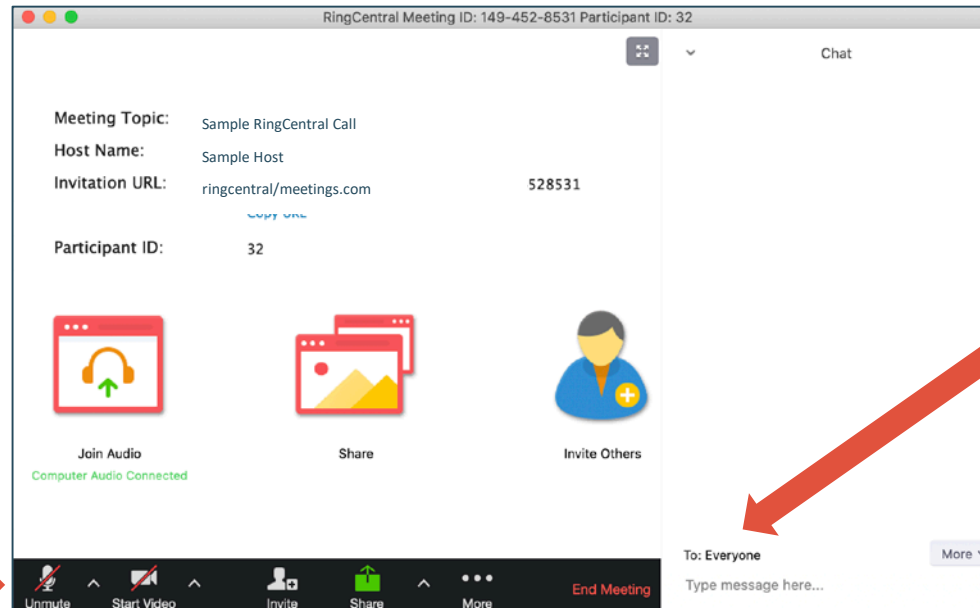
RingCentral Meeting ID: 149-452-8531 Participant ID: 32

Meeting Topic: Sample RingCentral Call
Host Name: Sample Host
Invitation URL: ringcentral/meetings.com 528531
Copy URL
Participant ID: 32

Join Audio
Computer Audio Connected

Share

Invite Others

Unmute
Start Video
Invite
Share
More
End Meeting

Chat

To: Everyone
More
Type message here...